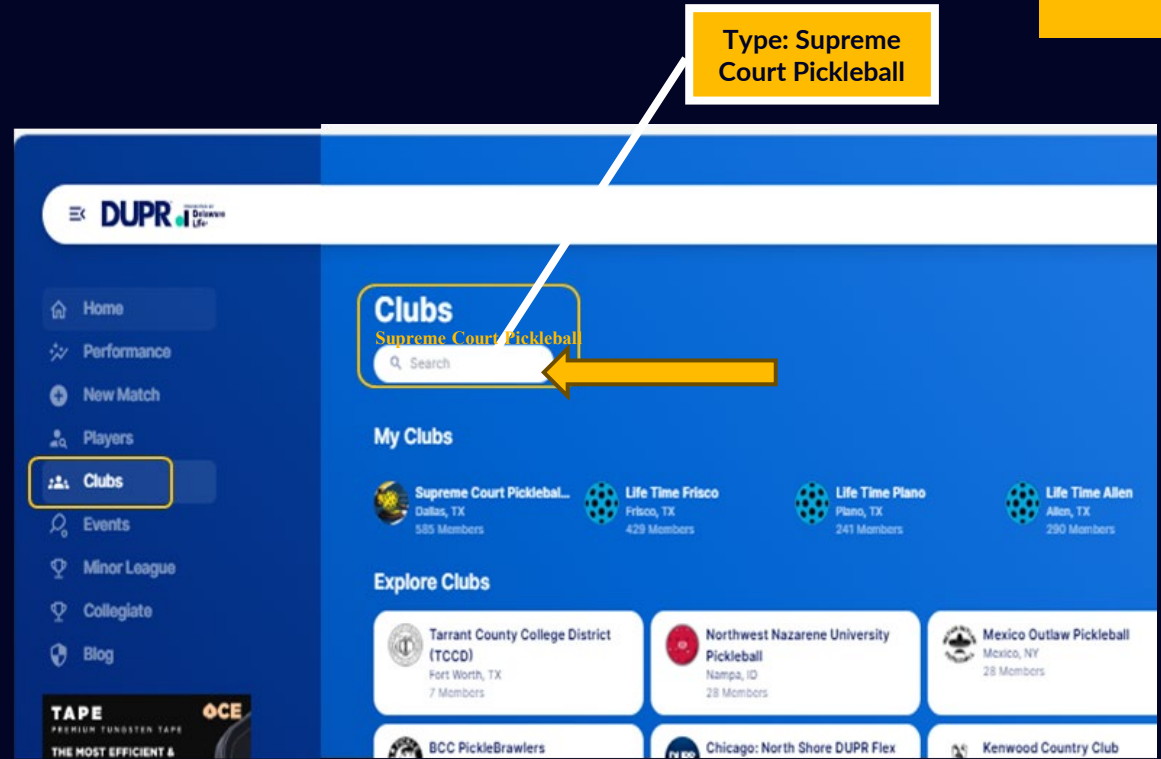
Type: Supreme Court Pickleball

DUPR Delaware Life

Home
Performance
New Match
Players
Clubs
Events
Minor League
Collegiate
Blog

TAPE
PREMIUM TUNGSTEN TAPE
THE MOST EFFICIENT &
OCE

Clubs
Supreme Court Pickleball
Search

My Clubs

Supreme Court Pickleba...
Dallas, TX
585 Members

Life Time Frisco
Frisco, TX
429 Members

Life Time Plano
Plano, TX
241 Members

Life Time Allen
Allen, TX
290 Members

Explore Clubs

Tarrant County College District (TCCD)
Fort Worth, TX
7 Members

Northwest Nazarene University Pickleball
Nampa, ID
28 Members

Mexico Outlaw Pickleball
Mexico, NY
28 Members

BCC PickleBrawlers

Chicago: North Shore DUPR Flex

Kenwood Country Club